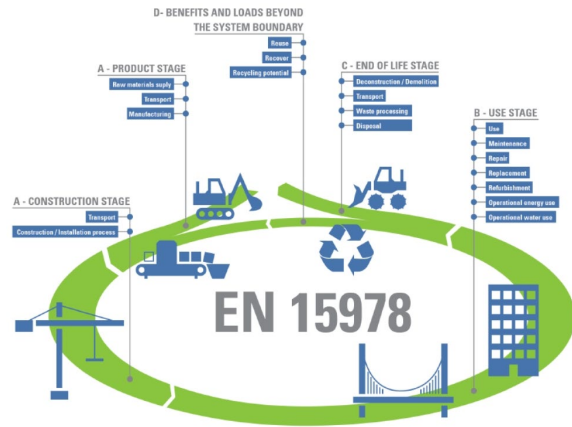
D- BENEFITS AND LOADS BEYOND THE SYSTEM BOUNDARY
Reuse
Recover
Recycling potential

A - PRODUCT STAGE
Raw materials suply
Transport
Manufacturing

C - END OF LIFE STAGE
Deconstruction / Demolition
Transport
Waste processing
Disposal

B - USE STAGE
Use
Maintenance
Repair
Replacement
Refurbishment
Operational energy use
Operational water use

A - CONSTRUCTION STAGE
Transport
Construction / Installation process

EN 15978